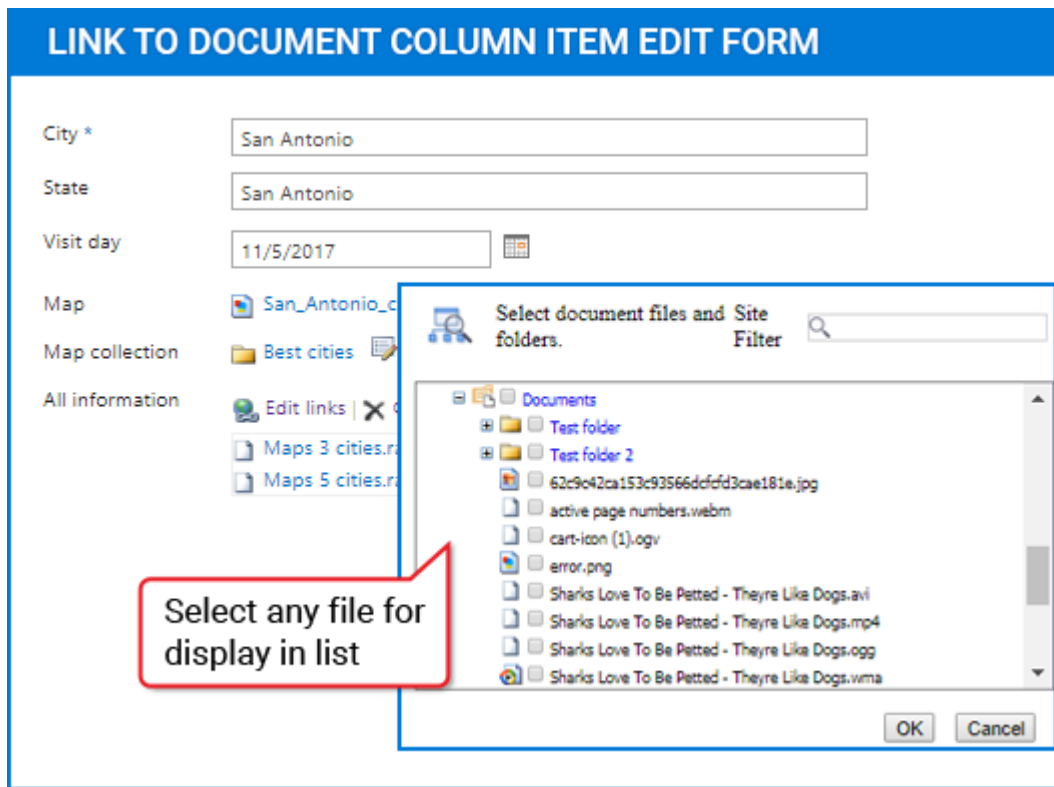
LINK TO DOCUMENT COLUMN ITEM EDIT FORM

City *
San Antonio

State
San Antonio

Visit day
11/5/2017

Map
San_Antonio_c

Map collection
Best cities

All information
Edit links

Maps 3 cities.ra

Maps 5 cities.ra

Select document files and folders.

Site Filter

Documents

Test folder

Test folder 2

62c9c42ca153c93566dcfcfd3cae181e.jpg

active page numbers.webm

cart-icon (1).ogv

error.png

Sharks Love To Be Petted - Theyre Like Dogs.avi

Sharks Love To Be Petted - Theyre Like Dogs.mp4

Sharks Love To Be Petted - Theyre Like Dogs.ogg

Sharks Love To Be Petted - Theyre Like Dogs.wma

Select any file for display in list

OK
Cancel